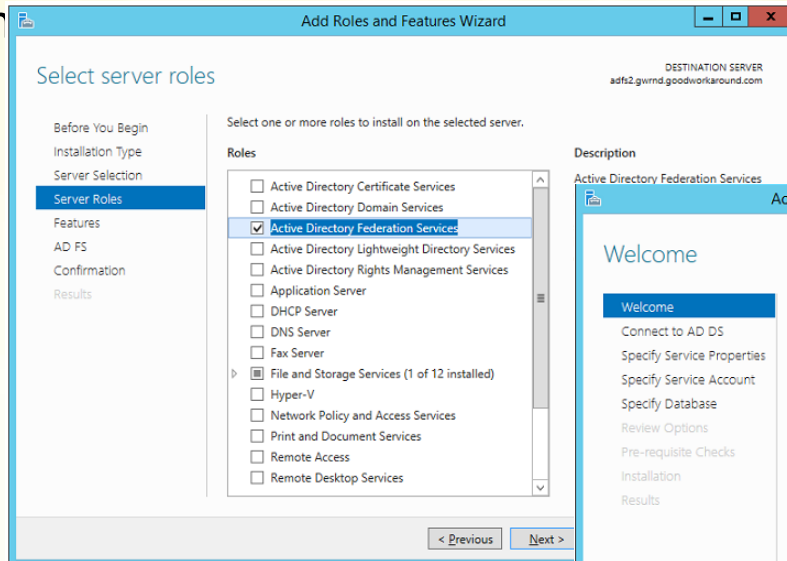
Add Roles and Features Wizard

Select server roles

DESTINATION SERVER
adfs2.gwrnd.goodworkaround.com

Before You Begin
Installation Type
Server Selection
Server Roles
Features
AD FS
Confirmation
Results

Select one or more roles to install on the selected server.

Roles

Active Directory Certificate Services
Active Directory Domain Services
Active Directory Federation Services
Active Directory Lightweight Directory Services
Active Directory Rights Management Services
Application Server
DHCP Server
DNS Server
Fax Server
File and Storage Services (1 of 12 installed)
Hyper-V
Network Policy and Access Services
Print and Document Services
Remote Access
Remote Desktop Services

Description

Active Directory Federation Services

< Previous
Next >

Ac

Welcome

Welcome
Connect to AD DS
Specify Service Properties
Specify Service Account
Specify Database
Review Options
Pre-requisite Checks
Installation
Results